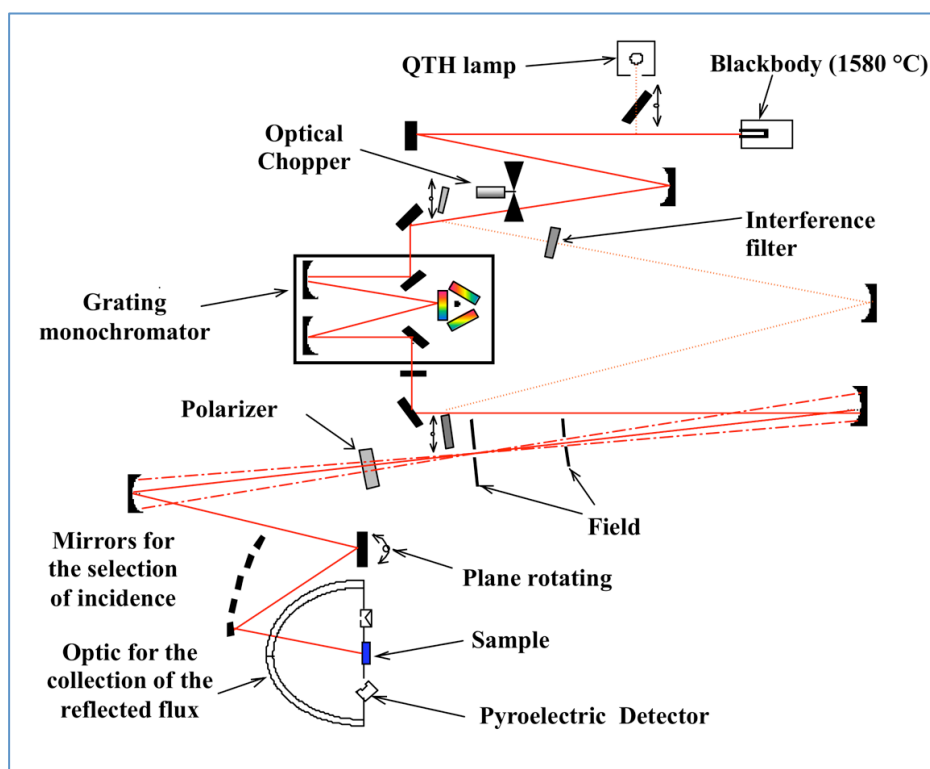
QTH lamp

Blackbody (1580 °C)

Optical Chopper

Interference filter

Grating monochromator

Polarizer

Field

Mirrors for the selection of incidence

Plane rotating

Sample

Optic for the collection of the reflected flux

Pyroelectric Detector